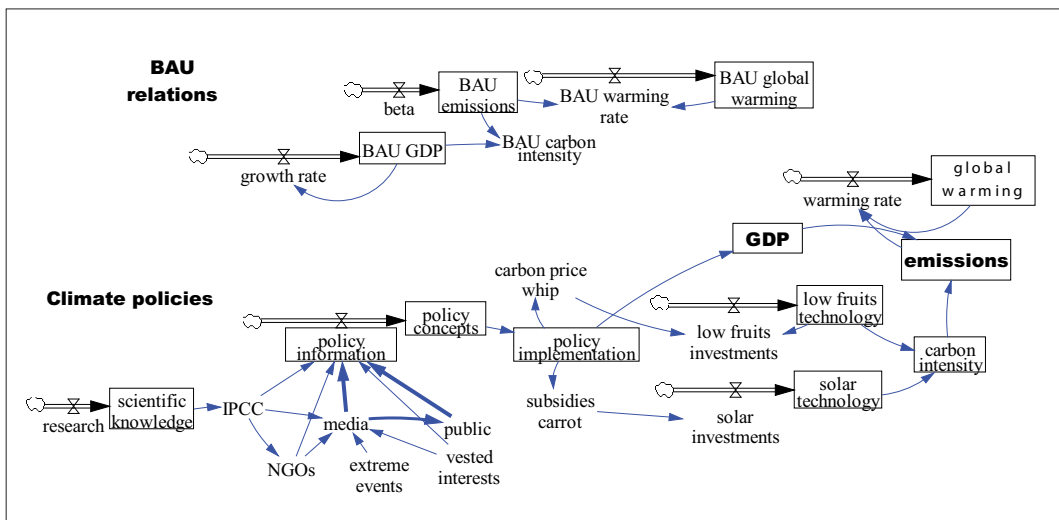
BAU relations

beta

BAU emissions

BAU warming rate

BAU global warming

BAU carbon intensity

BAU GDP

growth rate

global warming

warming rate

GDP

emissions

Climate policies

carbon price whip

low fruits technology

low fruits investments

policy concepts

policy information

policy implementation

carbon intensity

subsidies carrot

solar technology

solar investments

research

scientific knowledge

IPCC

media

public

NGOs

extreme events

vested interests